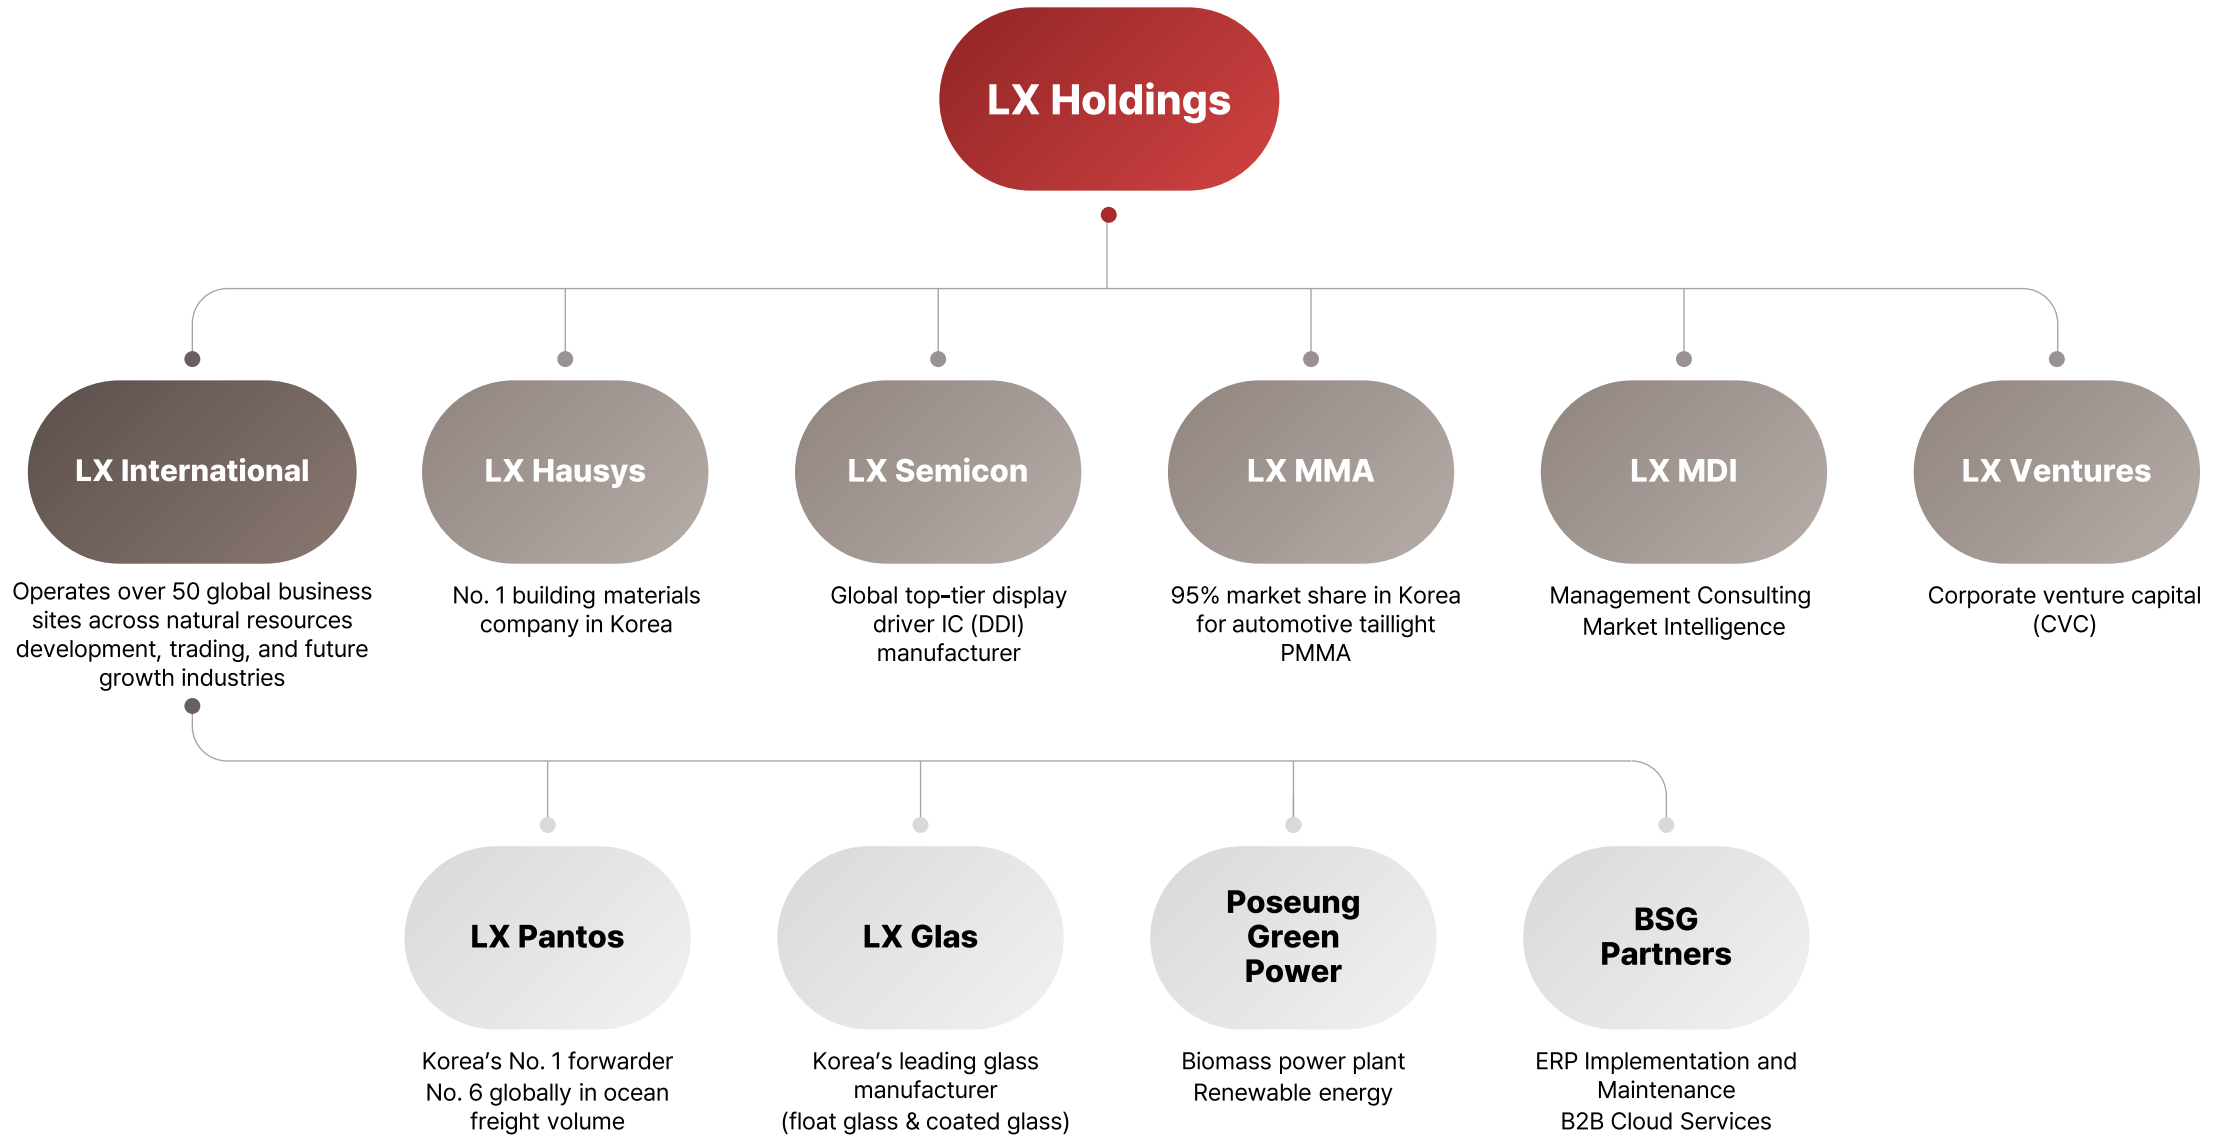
LX Holdings

LX International

Operates over 50 global business sites across natural resources development, trading, and future growth industries

LX Hausys

No. 1 building materials company in Korea

LX Semicon

Global top-tier display driver IC (DDI) manufacturer

LX MMA

95% market share in Korea for automotive taillight PMMA

LX MDI

Management Consulting
Market Intelligence

LX Ventures

Corporate venture capital (CVC)

LX Pantos

Korea's No. 1 forwarder
No. 6 globally in ocean freight volume

LX Glas

Korea's leading glass manufacturer
(float glass & coated glass)

Poseung Green Power

Biomass power plant
Renewable energy

BSG Partners

ERP Implementation and Maintenance
B2B Cloud Services